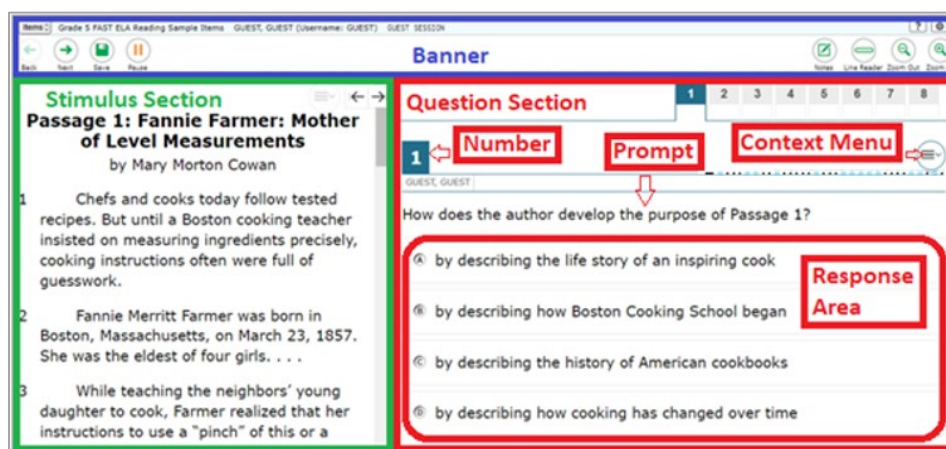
Items Grade 5 FAST ELA Reading Sample Items GUEST, GUEST (Username: GUEST) GUEST SESSION

Back Next Save Pause

Banner

Notes Line Reader Zoom Out Zoom

Stimulus Section

Passage 1: Fannie Farmer: Mother of Level Measurements

by Mary Morton Cowan

1 Chefs and cooks today follow tested recipes. But until a Boston cooking teacher insisted on measuring ingredients precisely, cooking instructions often were full of guesswork.

2 Fannie Merritt Farmer was born in Boston, Massachusetts, on March 23, 1857. She was the eldest of four girls. . . .

3 While teaching the neighbors' young daughter to cook, Farmer realized that her instructions to use a "pinch" of this or a

Question Section

1 2 3 4 5 6 7 8

1 Number Prompt Context Menu

GUEST, GUEST

How does the author develop the purpose of Passage 1?

Ⓐ by describing the life story of an inspiring cook

Ⓑ by describing how Boston Cooking School began

Ⓒ by describing the history of American cookbooks

Ⓓ by describing how cooking has changed over time

Response Area